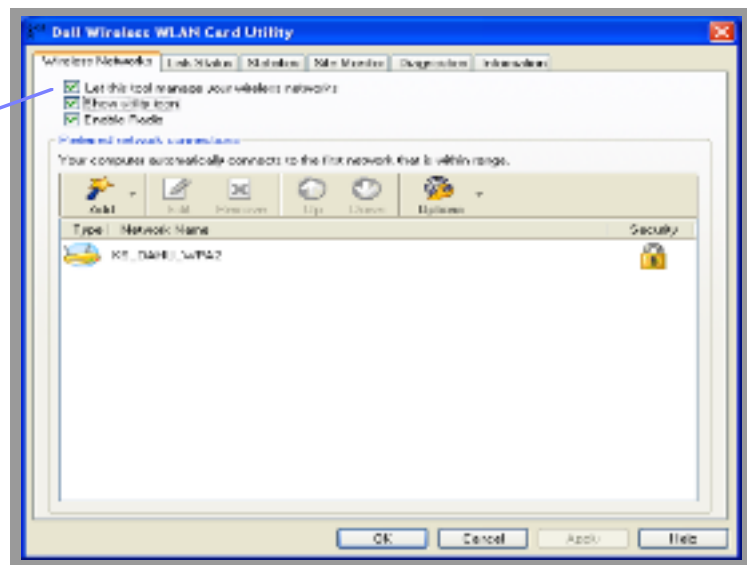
Dell Wireless WLAN Card Utility

Wireless Networks | Link Status | Statistics | Site Monitor | Diagnostics | Information

Let this tool manage your wireless networks
Show utility icon
Enable Radio

Preferred network connections
Your computer automatically connects to the first network that is within range.

Add | Edit | Remove | Up | Down | Options

| Type | Network Name | Security |
|---|---|---|
| | KT_DAHU_WPA2 | |

OK | Cancel | Apply | Help